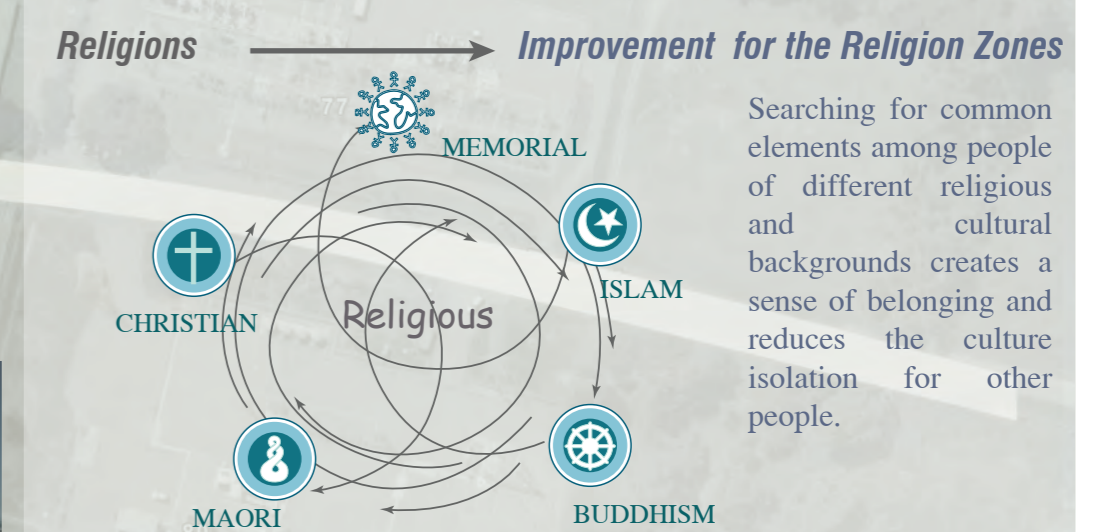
Religions Improvement for the Religion Zones

MEMORIAL

ISLAM

CHRISTIAN

Religious

MAORI

BUDDHISM

Searching for common elements among people of different religious and cultural backgrounds creates a sense of belonging and reduces the culture isolation for other people.